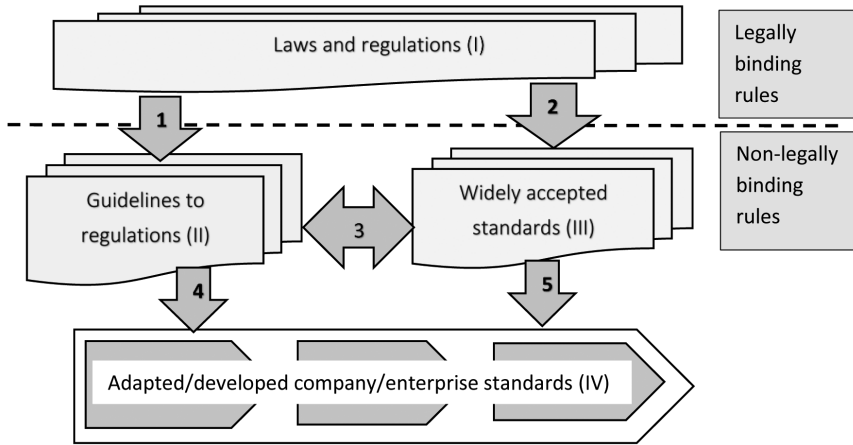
Laws and regulations (I)

Legally binding rules

1

2

Non-legally binding rules

Guidelines to regulations (II)

3

Widely accepted standards (III)

4

5

Adapted/developed company/enterprise standards (IV)